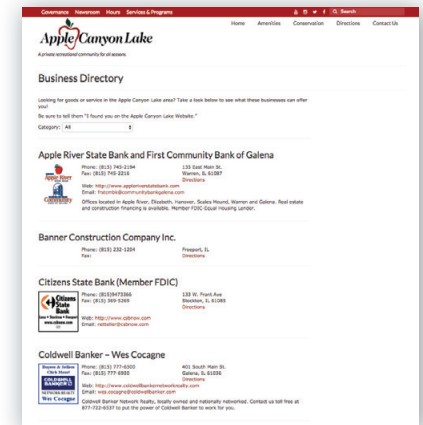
Governance Newsroom Hours Services & Programs

Search

Apple Canyon Lake

A private recreational community for all seasons

Home Amenities Conservation Directions Contact Us

Business Directory

Looking for goods or service in the Apple Canyon Lake area? Take a look below to see what these businesses can offer you!

Be sure to tell them "I found you on the Apple Canyon Lake Website."

Category: All

Apple River State Bank and First Community Bank of Galena

Phone: (815) 745-2194
Fax: (815) 745-2216

133 East Main St.
Warren, IL 61087
Directions

Web: http://www.appleriverstatebank.com
Email: fmcombi@communitybankgalena.com

Offices located in Apple River, Elizabeth, Hanover, Scales Mound, Warren and Galena. Real estate and construction financing is available. Member FDIC Equal Housing Lender.

Banner Construction Company Inc.

Phone: (815) 232-1204
Fax:

Freeport, IL
Directions

Citizens State Bank (Member FDIC)

Phone: (815)947336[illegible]
Fax: (815) 369-5369

100 W. Front Ave
Stockton, IL 61085
Directions

Web: http://www.csbnow.com
Email: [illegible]@csbnow.com

Citizens State Bank

Coldwell Banker - Wes Cocagne

Phone: (815) 777-6500
Fax: (815) 777-6500

401 South Main St.
Galena, IL 61036
Directions

Web: http://www.coldwellbankernetworkrealty.com
Email: wes.cocagne@coldwellbanker.com

Coldwell Banker Network Realty, locally owned and nationally networked. Contact us toll free at 877-722-6337 to put the power of Coldwell Banker to work for you.

COLDWELL BANKER
Wes Cocagne